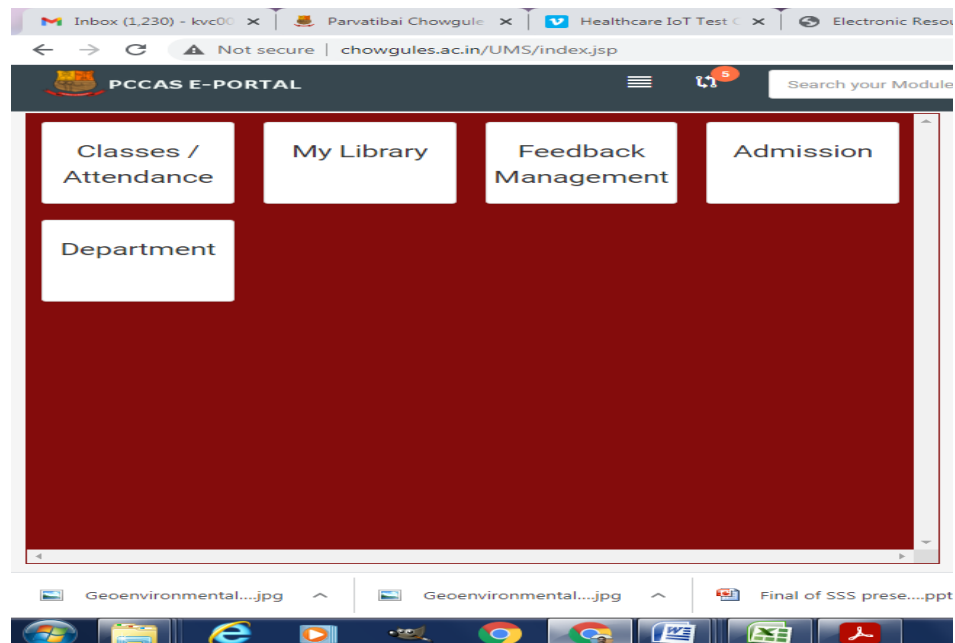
Inbox (1,230) - kvc00 ×
Parvatibai Chowgule ×
Healthcare IoT Test ×
Electronic Resou

Not secure | chowgules.ac.in/UMS/index.jsp

PCCAS E-PORTAL

5

Search your Module

Classes / Attendance

My Library

Feedback Management

Admission

Department

Geoenvironmental....jpg

Geoenvironmental....jpg

Final of SSS prese....ppt